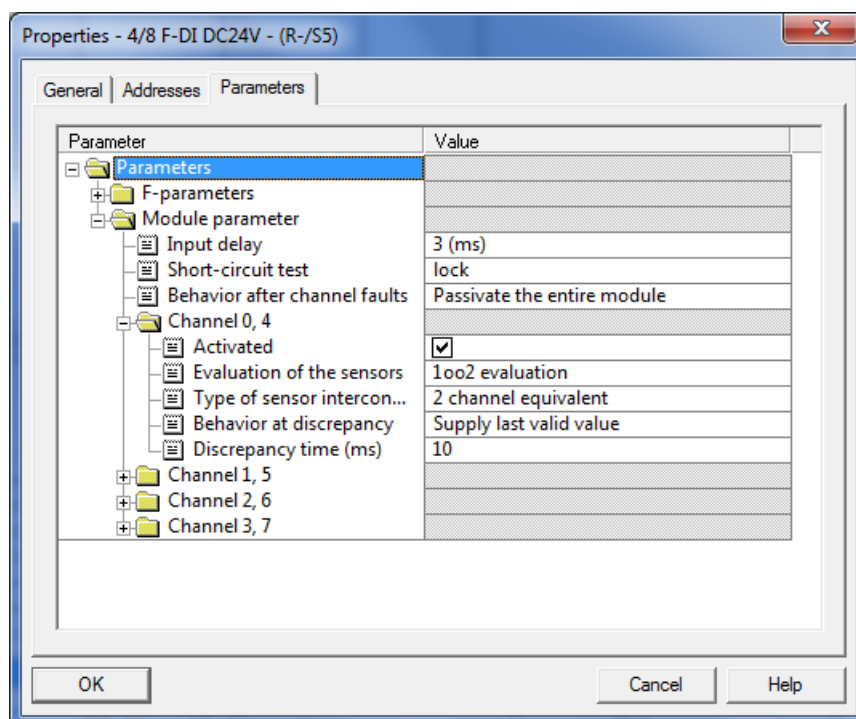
Properties - 4/8 F-DI DC24V - (R-/S5)

General | Addresses | Parameters

| Parameter | Value |
|---|---|
| Parameters | |
| F-parameters | |
| Module parameter | |
| Input delay | 3 (ms) |
| Short-circuit test | lock |
| Behavior after channel faults | Passivate the entire module |
| Channel 0, 4 | |
| Activated | ✔ |
| Evaluation of the sensors | 1oo2 evaluation |
| Type of sensor intercon... | 2 channel equivalent |
| Behavior at discrepancy | Supply last valid value |
| Discrepancy time (ms) | 10 |
| Channel 1, 5 | |
| Channel 2, 6 | |
| Channel 3, 7 | |

OK | Cancel | Help